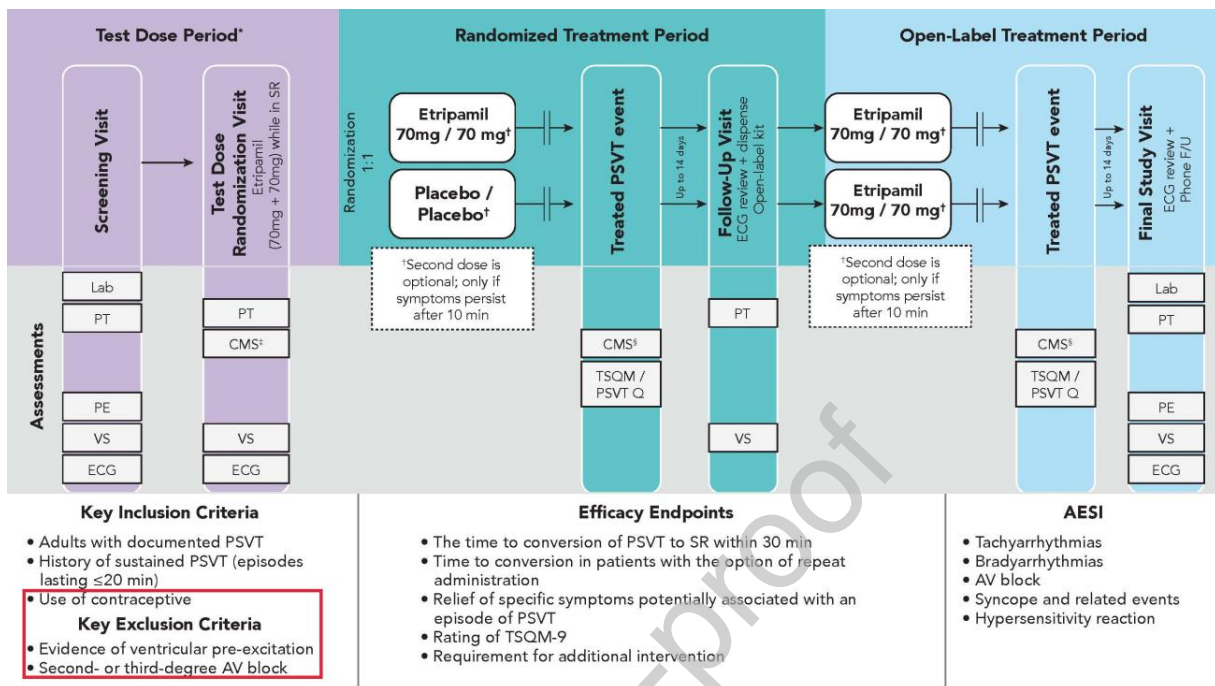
Test Dose Period*

Randomized Treatment Period

Open-Label Treatment Period

Screening Visit

Test Dose Randomization Visit
Etripamil (70mg + 70mg) while in SR

Randomization 1:1

Etripamil 70mg / 70 mg†

Placebo / Placebo†

†Second dose is optional; only if symptoms persist after 10 min

Treated PSVT event

Up to 14 days

Follow-Up Visit
ECG review + dispense Open-label kit

Etripamil 70mg / 70 mg†

Etripamil 70mg / 70 mg†

†Second dose is optional; only if symptoms persist after 10 min

Treated PSVT event

Up to 14 days

Final Study Visit
ECG review + Phone F/U

Assessments

Lab
PT
PE
VS
ECG

PT
CMS‡
VS
ECG

CMS§
TSQM / PSVT Q

PT
VS

CMS§
TSQM / PSVT Q

Lab
PT
PE
VS
ECG

Key Inclusion Criteria
• Adults with documented PSVT
• History of sustained PSVT (episodes lasting ≤20 min)
• Use of contraceptive

Key Exclusion Criteria
• Evidence of ventricular pre-excitation
• Second- or third-degree AV block

Efficacy Endpoints
• The time to conversion of PSVT to SR within 30 min
• Time to conversion in patients with the option of repeat administration
• Relief of specific symptoms potentially associated with an episode of PSVT
• Rating of TSQM-9
• Requirement for additional intervention

AESI
• Tachyarrhythmias
• Bradyarrhythmias
• AV block
• Syncope and related events
• Hypersensitivity reaction

Journal Pre-proof